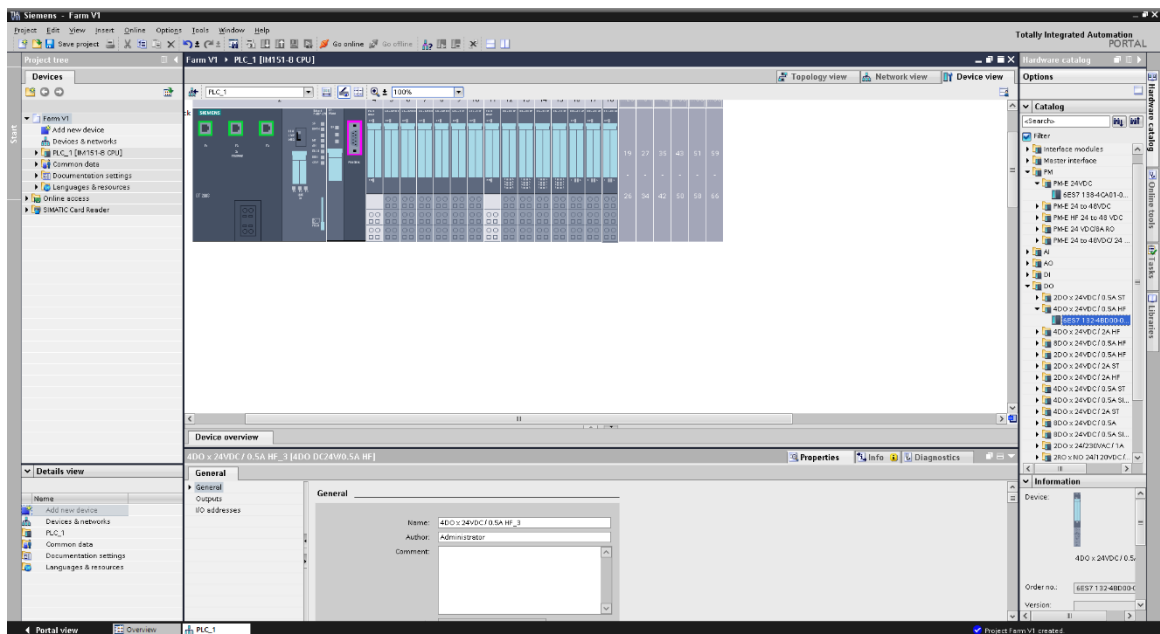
Siemens - Farm V1

Project Edit View Insert Online Options Tools Window Help

Save project Go online Go offline

Totally Integrated Automation PORTAL

Project tree

Devices

Farm V1
Add new device
Devices & networks
PLC_1 [IM151-8 CPU]
Common data
Documentation settings
Languages & resources
Online access
SIMATIC Card Reader

Farm V1 ▸ PLC_1 [IM151-8 CPU]

Topology view | Network view | Device view

PLC_1 | 100%

SIEMENS

19 27 35 43 51 59
26 34 42 50 58 66

Device overview

4DO x 24VDC / 0.5A HF_3 [4DO DC24V/0.5A HF]

Properties | Info | Diagnostics

General

General
Outputs
I/O addresses

General

Name: 4DO x 24VDC / 0.5A HF_3
Author: Administrator
Comment:

Details view

Name
Add new device
Devices & networks
PLC_1
Common data
Documentation settings
Languages & resources

Hardware catalog

Options

Catalog

<Search>

Filter
Interface modules
Master interface
PM
PM-E 24VDC
6ES7 138-4CA01-0...
PM-E 24 to 48VDC
PM-E HF 24 to 48 VDC
PM-E 24 VDC/8A RO
PM-E 24 to 48VDC/ 24 ...
AI
AO
DI
DO
2DO x 24VDC / 0.5A ST
4DO x 24VDC / 0.5A HF
6ES7 132-4BD00-0...
4DO x 24VDC / 2A HF
8DO x 24VDC / 0.5A HF
2DO x 24VDC / 0.5A HF
2DO x 24VDC / 2A ST
2DO x 24VDC / 2A HF
4DO x 24VDC / 0.5A ST
4DO x 24VDC / 0.5A St...
4DO x 24VDC / 2A ST
8DO x 24VDC / 0.5A
8DO x 24VDC / 0.5A St...
2DO x 24/230VAC / 1A
2RO x NO 24/120VDC/...

Information

Device:

4DO x 24VDC / 0.5...

Order no.: 6ES7 132-4BD00-0

Version:

Hardware catalog | Online tools | Tasks | Libraries

Portal view | Overview | PLC_1

Project Farm V1 created.